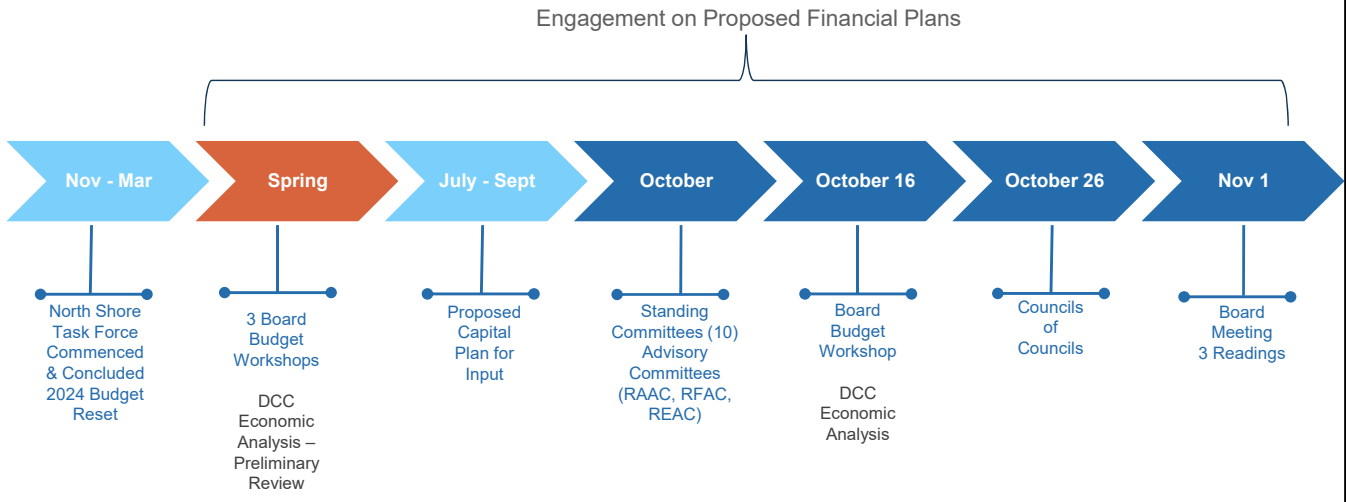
Engagement on Proposed Financial Plans

Nov - Mar

North Shore Task Force Commenced & Concluded 2024 Budget Reset

Spring

3 Board Budget Workshops

DCC Economic Analysis – Preliminary Review

July - Sept

Proposed Capital Plan for Input

October

Standing Committees (10) Advisory Committees (RAAC, RFAC, REAC)

October 16

Board Budget Workshop

DCC Economic Analysis

October 26

Councils of Councils

Nov 1

Board Meeting 3 Readings